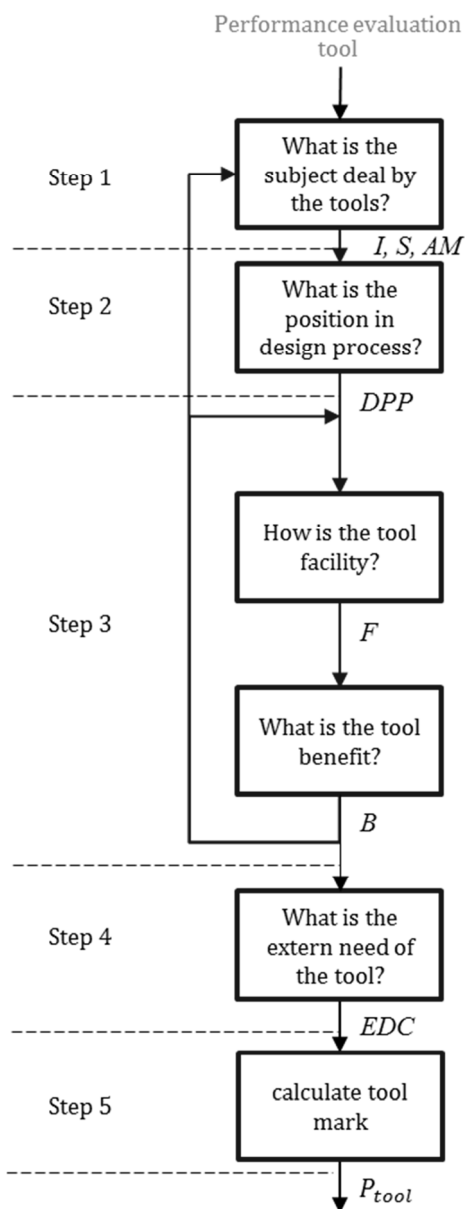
Performance evaluation tool

Step 1

What is the subject deal by the tools?

$I, S, AM$

Step 2

What is the position in design process?

$DPP$

Step 3

How is the tool facility?

$F$

What is the tool benefit?

$B$

Step 4

What is the extern need of the tool?

$EDC$

Step 5

calculate tool mark

$P_{tool}$